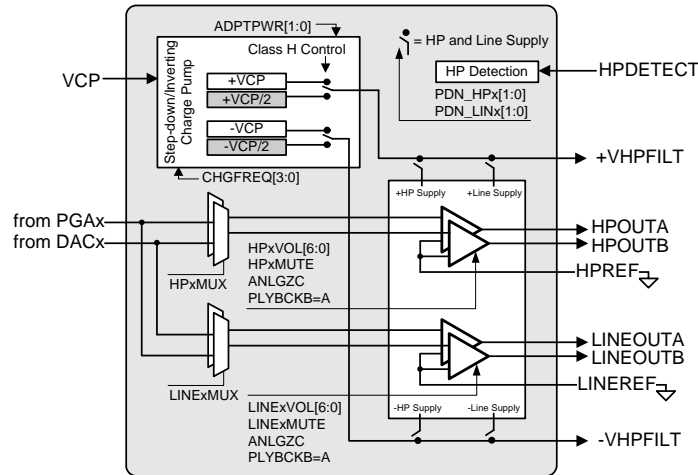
ADPTPWR[1:0]

Step-down/Inverting Charge Pump

Class H Control

= HP and Line Supply

VCP

+VCP

+VCP/2

-VCP

-VCP/2

HP Detection

HPDETECT

PDN_HPx[1:0]

PDN_LINx[1:0]

CHGFREQ[3:0]

+VHPFILT

+HP Supply

+Line Supply

from PGAx

from DACx

HPOUTA

HPOUTB

HPxVOL[6:0]

HPxMUTE

ANLGZC

PLYBCKB=A

HPREF

HPxMUX

LINEOUTA

LINEOUTB

LINEREF

LINExMUX

LINExVOL[6:0]

LINExMUTE

ANLGZC

PLYBCKB=A

-HP Supply

-Line Supply

-VHPFILT